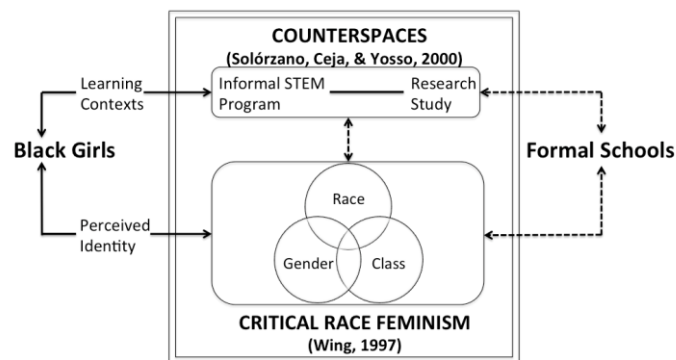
COUNTERSPACES
(Solórzano, Ceja, & Yosso, 2000)

Learning Contexts

Informal STEM Program

Research Study

Black Girls

Formal Schools

Race

Perceived Identity

Gender

Class

CRITICAL RACE FEMINISM
(Wing, 1997)